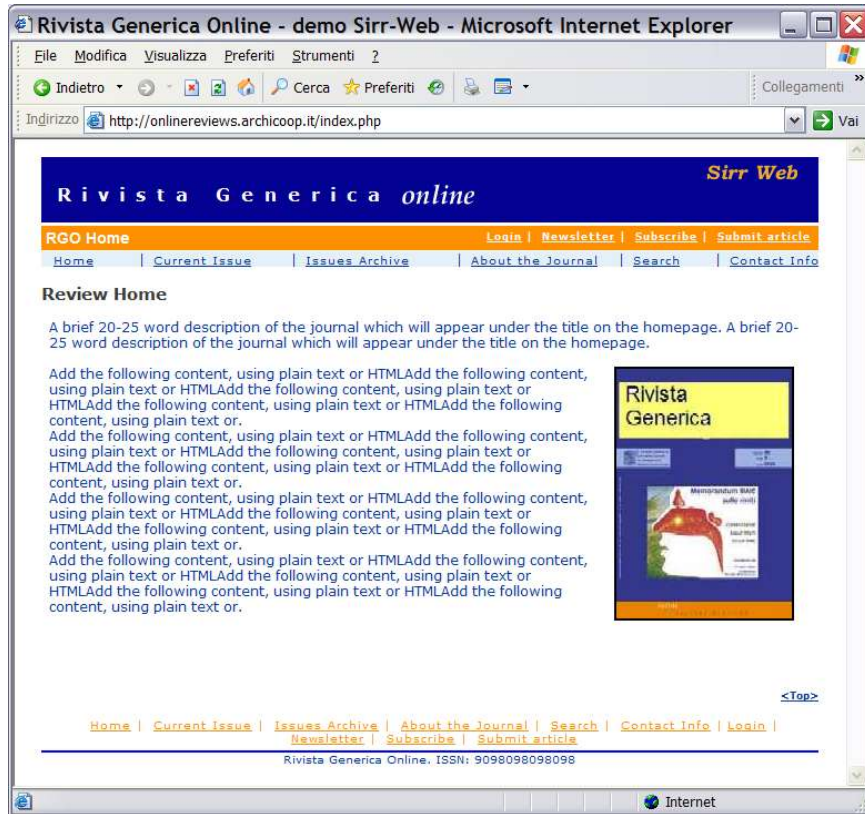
Rivista Generica Online - demo Sirr-Web - Microsoft Internet Explorer

File Modifica Visualizza Preferiti Strumenti ?

Indietro Cerca Preferiti Collegamenti

Indirizzo http://onlinereviews.archicoop.it/index.php Vai

Rivista Generica online

Sirr Web

RGO Home

Login | Newsletter | Subscribe | Submit article

Home | Current Issue | Issues Archive | About the Journal | Search | Contact Info

Review Home

A brief 20-25 word description of the journal which will appear under the title on the homepage. A brief 20-25 word description of the journal which will appear under the title on the homepage.

Add the following content, using plain text or HTMLAdd the following content, using plain text or HTMLAdd the following content, using plain text or HTMLAdd the following content, using plain text or HTMLAdd the following content, using plain text or.
Add the following content, using plain text or HTMLAdd the following content, using plain text or HTMLAdd the following content, using plain text or HTMLAdd the following content, using plain text or HTMLAdd the following content, using plain text or.
Add the following content, using plain text or HTMLAdd the following content, using plain text or HTMLAdd the following content, using plain text or HTMLAdd the following content, using plain text or HTMLAdd the following content, using plain text or.
Add the following content, using plain text or HTMLAdd the following content, using plain text or HTMLAdd the following content, using plain text or HTMLAdd the following content, using plain text or HTMLAdd the following content, using plain text or.

Rivista Generica

Memorandum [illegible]

<Top>

Home | Current Issue | Issues Archive | About the Journal | Search | Contact Info | Login | Newsletter | Subscribe | Submit article

Rivista Generica Online. ISSN: 9098098098098

Internet